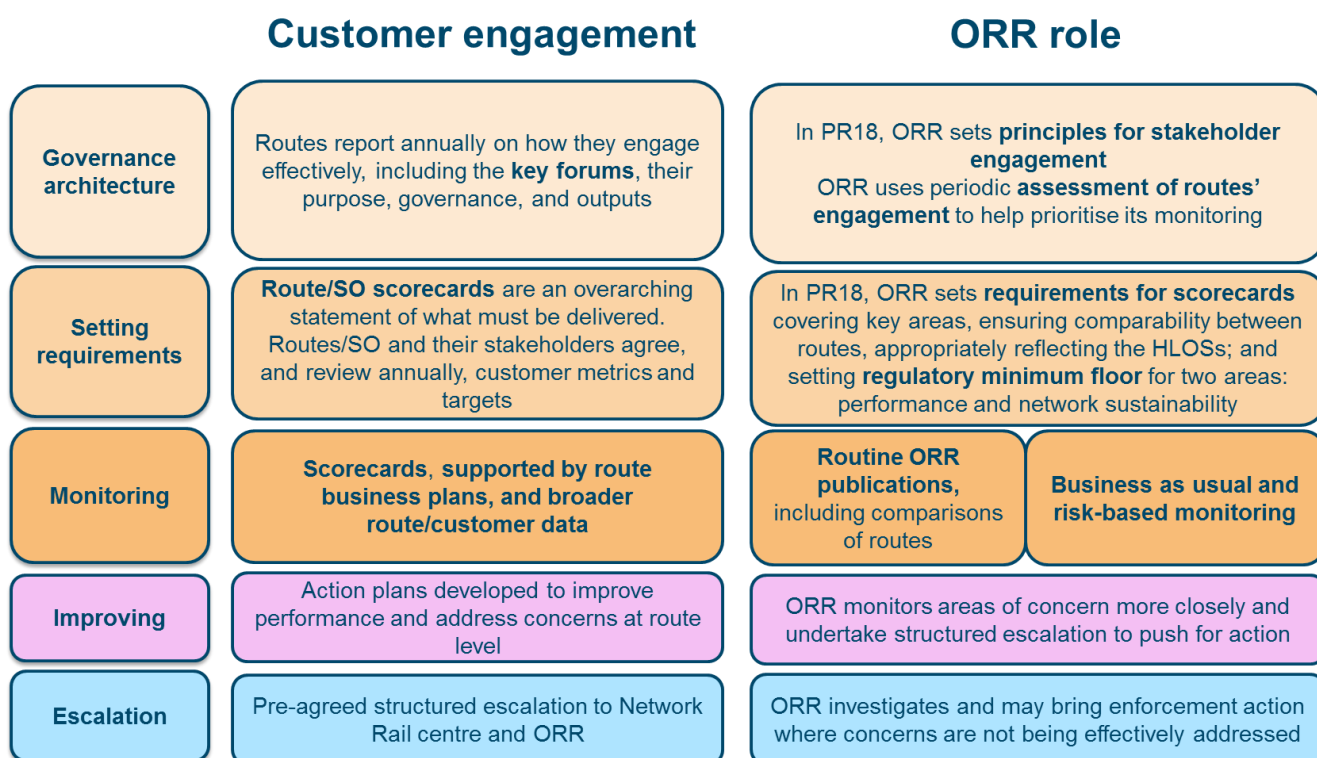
|  | Customer engagement | ORR role |
|---|---|---|
| Governance architecture | Routes report annually on how they engage effectively, including the key forums, their purpose, governance, and outputs | In PR18, ORR sets principles for stakeholder engagement ORR uses periodic assessment of routes' engagement to help prioritise its monitoring |
| Setting requirements | Route/SO scorecards are an overarching statement of what must be delivered. Routes/SO and their stakeholders agree, and review annually, customer metrics and targets | In PR18, ORR sets requirements for scorecards covering key areas, ensuring comparability between routes, appropriately reflecting the HLOSs; and setting regulatory minimum floor for two areas: performance and network sustainability |
| Monitoring | Scorecards, supported by route business plans, and broader route/customer data | Routine ORR publications, including comparisons of routes / Business as usual and risk-based monitoring |
| Improving | Action plans developed to improve performance and address concerns at route level | ORR monitors areas of concern more closely and undertake structured escalation to push for action |
| Escalation | Pre-agreed structured escalation to Network Rail centre and ORR | ORR investigates and may bring enforcement action where concerns are not being effectively addressed |